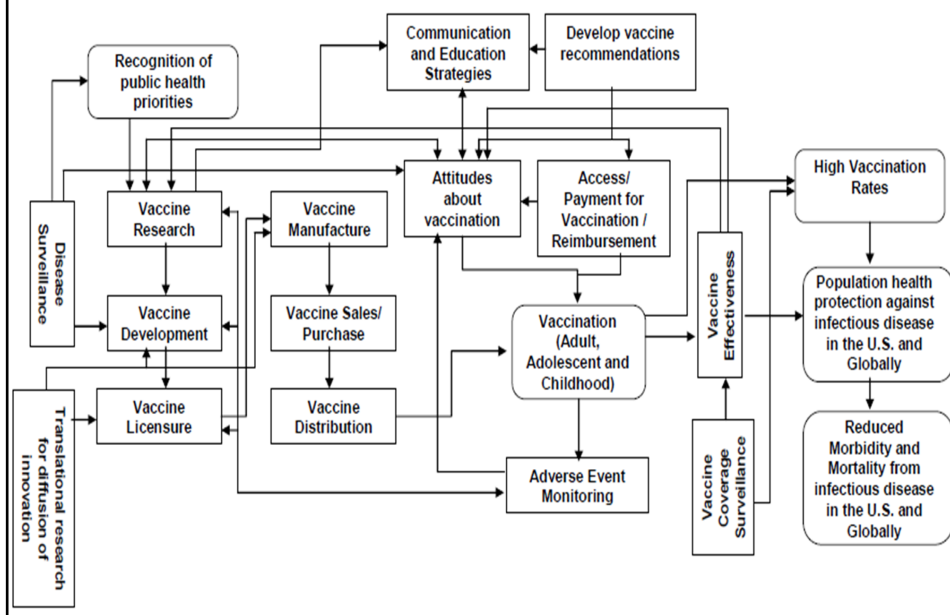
Communication and Education Strategies

Develop vaccine recommendations

Recognition of public health priorities

Attitudes about vaccination

Access/ Payment for Vaccination / Reimbursement

High Vaccination Rates

Disease Surveillance

Vaccine Research

Vaccine Manufacture

Vaccine Development

Vaccine Sales/ Purchase

Vaccination (Adult, Adolescent and Childhood)

Vaccine Effectiveness

Population health protection against infectious disease in the U.S. and Globally

Translational research for diffusion of innovation

Vaccine Licensure

Vaccine Distribution

Adverse Event Monitoring

Vaccine Coverage Surveillance

Reduced Morbidity and Mortality from infectious disease in the U.S. and Globally